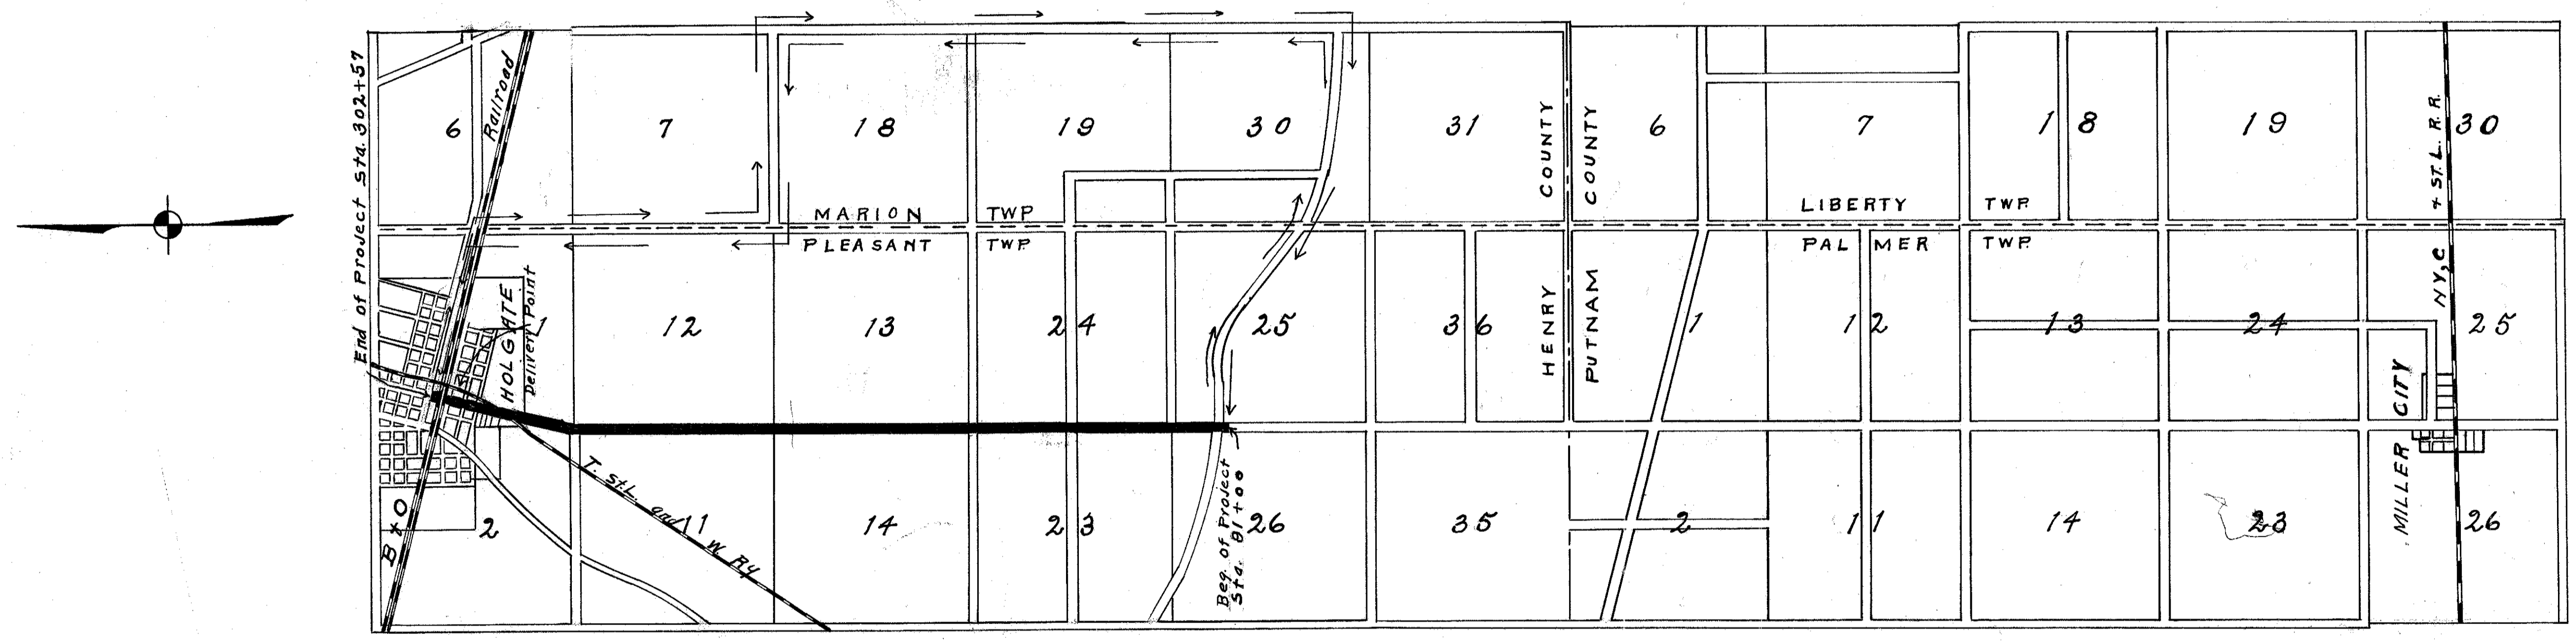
End of Project Sta. 302+57

Railroad

6

7

18

19

30

31

COUNTY

COUNTY

6

7

18

19

N.Y.C. + St. L. R.R.

30

MARION TWP

LIBERTY TWP

PLEASANT TWP

PALMER TWP

HOLGATE

Delivery Point

1

12

13

24

25

36

HENRY

PUTNAM

1

12

13

24

25

CITY

MILLER

B+O

2

T. St.L. and W. Ry

11

14

23

Beg. of Project Sta. 81+00

26

35

2

11

14

23

26